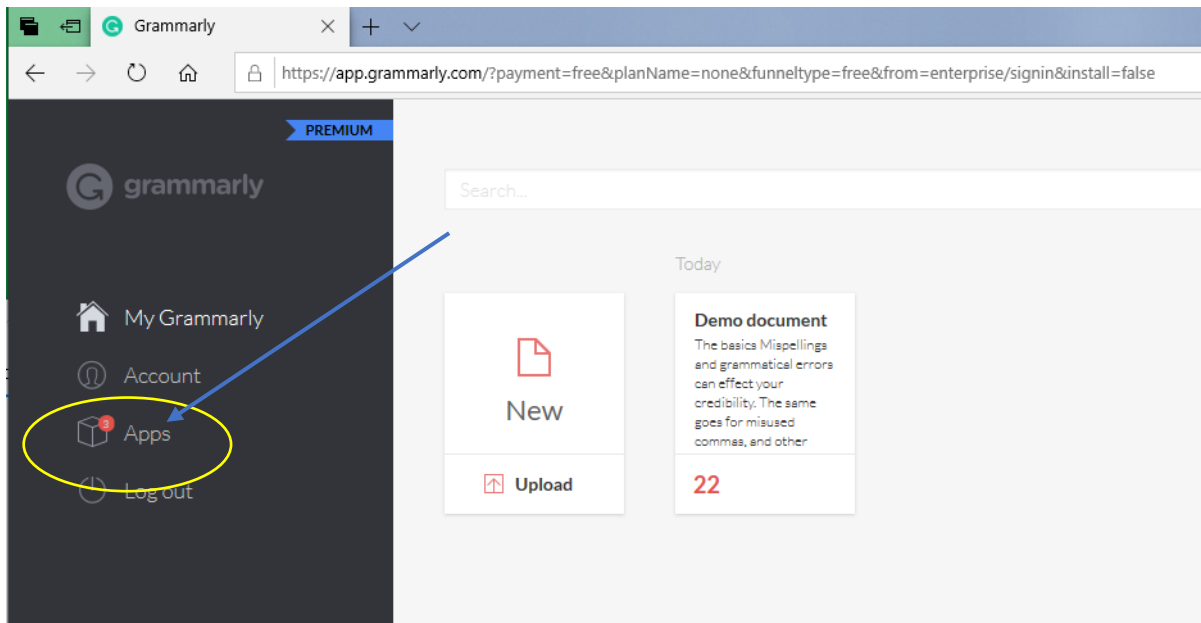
Grammarly

https://app.grammarly.com/?payment=free&planName=none&funneltype=free&from=enterprise/signin&install=false

PREMIUM

grammarly

Search...

Today

My Grammarly

Account

3

Apps

Log out

New

Upload

Demo document

The basics Mispellings and grammatical errors can effect your credibility. The same goes for misused commas, and other

22